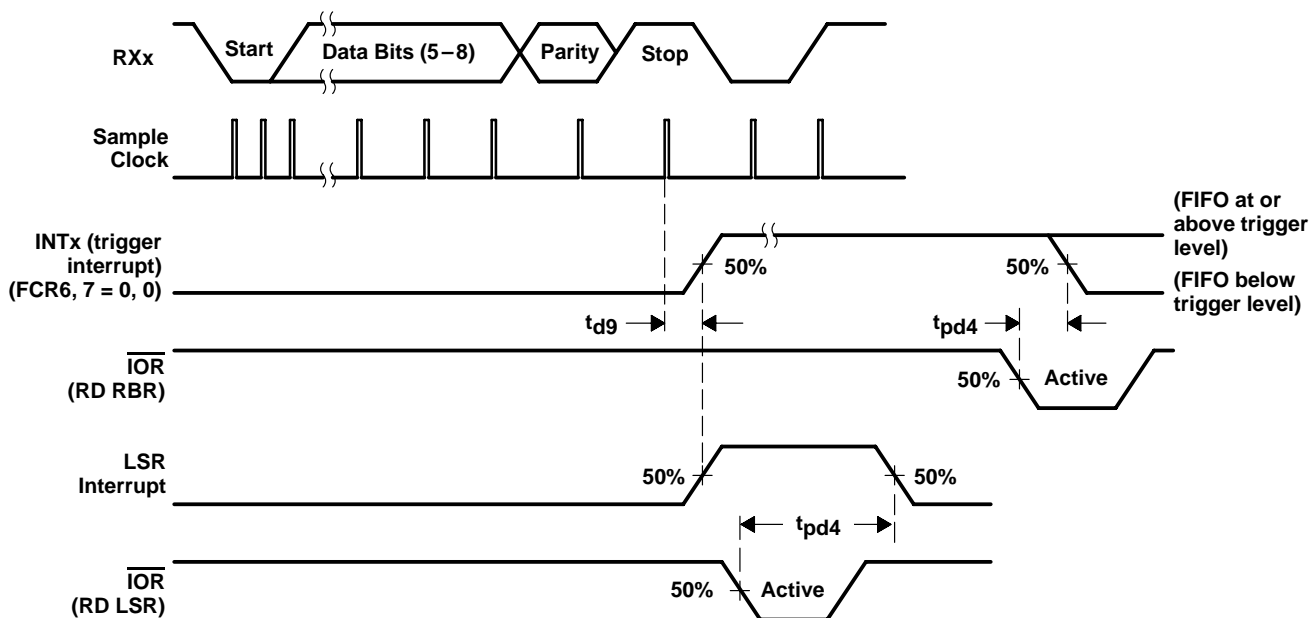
RXx

Start

Data Bits (5–8)

Parity

Stop

Sample Clock

INTx (trigger interrupt) (FCR6, 7 = 0, 0)

50%

(FIFO at or above trigger level)

50%

(FIFO below trigger level)

$t_{d9}$

$t_{pd4}$

$\overline{IOR}$ (RD RBR)

50%

Active

LSR Interrupt

50%

50%

$t_{pd4}$

$\overline{IOR}$ (RD LSR)

50%

Active